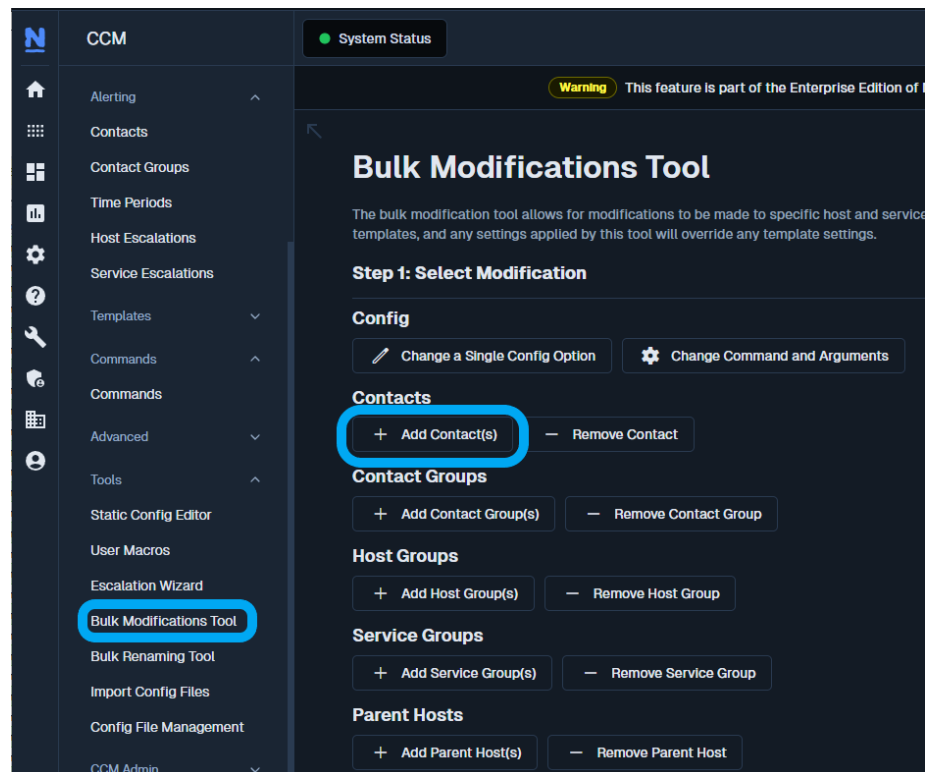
CCM

System Status

Warning This feature is part of the Enterprise Edition of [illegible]

Alerting
Contacts
Contact Groups
Time Periods
Host Escalations
Service Escalations
Templates
Commands
Commands
Advanced
Tools
Static Config Editor
User Macros
Escalation Wizard
Bulk Modifications Tool
Bulk Renaming Tool
Import Config Files
Config File Management
CCM Admin

Bulk Modifications Tool

The bulk modification tool allows for modifications to be made to specific host and service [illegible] templates, and any settings applied by this tool will override any template settings.

Step 1: Select Modification

Config

Change a Single Config Option
Change Command and Arguments

Contacts

+ Add Contact(s)
— Remove Contact

Contact Groups

+ Add Contact Group(s)
— Remove Contact Group

Host Groups

+ Add Host Group(s)
— Remove Host Group

Service Groups

+ Add Service Group(s)
— Remove Service Group

Parent Hosts

+ Add Parent Host(s)
— Remove Parent Host